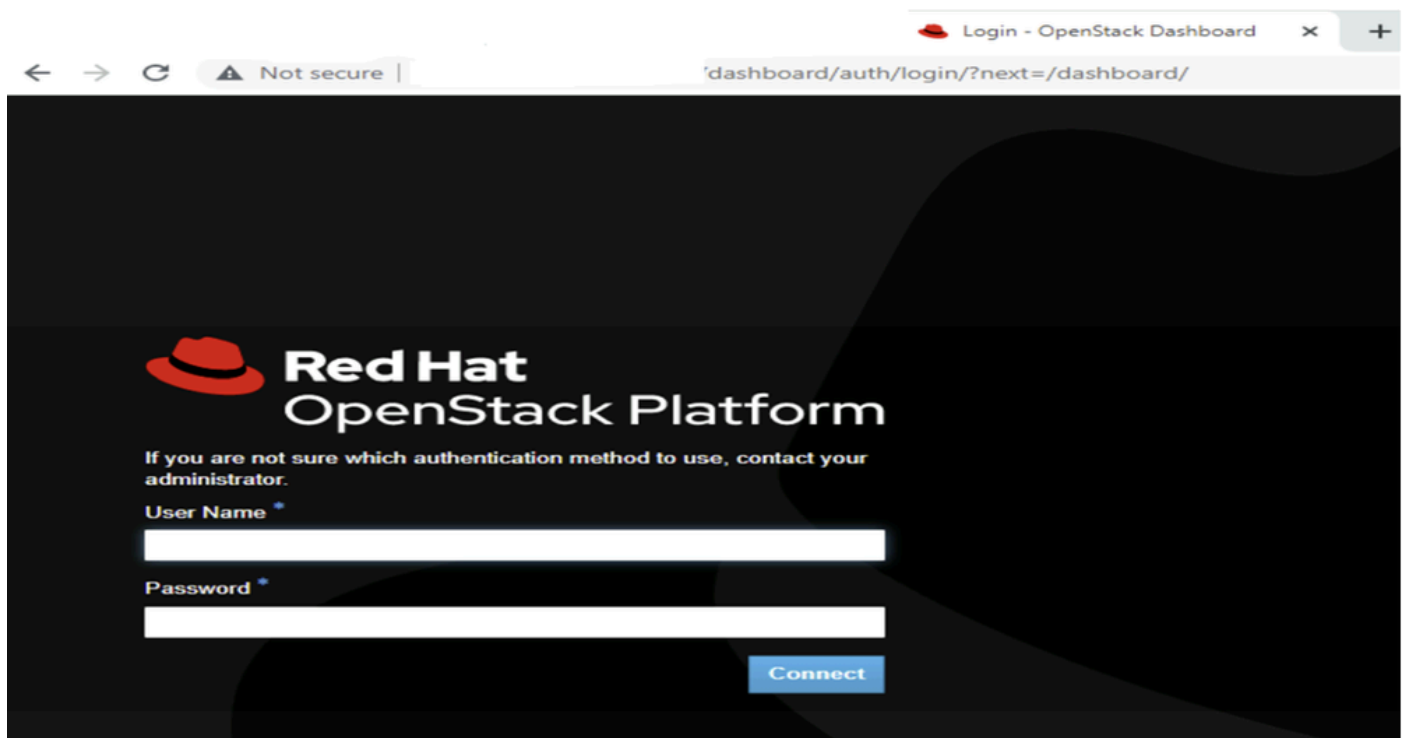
Login - OpenStack Dashboard ×

Not secure | /dashboard/auth/login/?next=/dashboard/

Red Hat
OpenStack Platform

If you are not sure which authentication method to use, contact your administrator.

User Name *

Password *

Connect